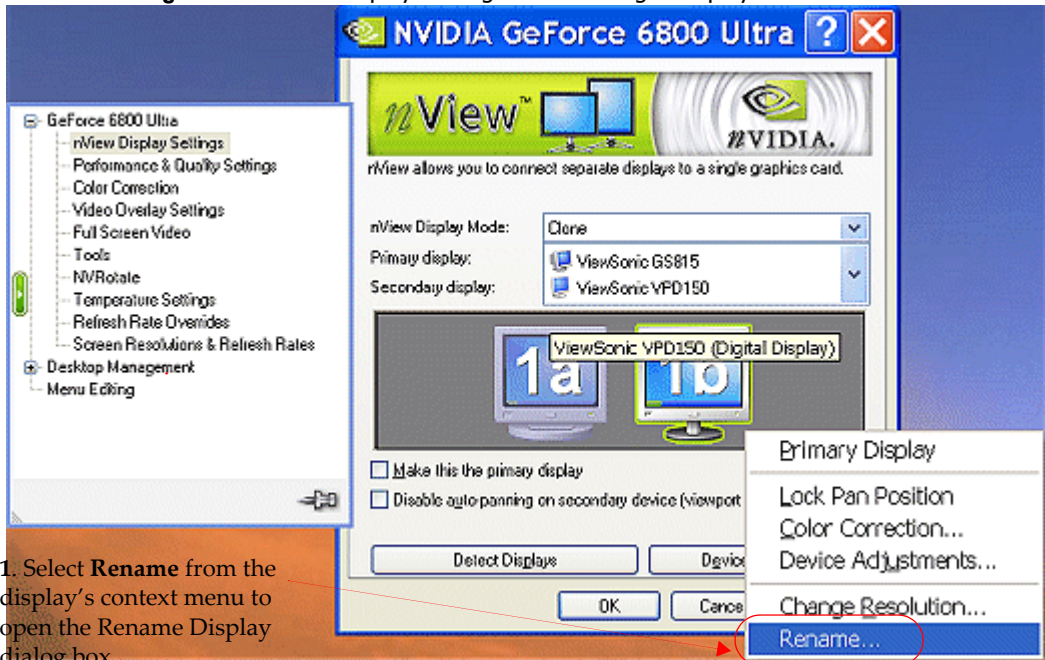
NVIDIA GeForce 6800 Ultra

GeForce 6800 Ultra
nView Display Settings
Performance & Quality Settings
Color Correction
Video Overlay Settings
Full Screen Video
Tools
NVRotate
Temperature Settings
Refresh Rate Overrides
Screen Resolutions & Refresh Rates
Desktop Management
Menu Editing

nView™ NVIDIA.

nView allows you to connect separate displays to a single graphics card.

nView Display Mode: Clone
Primary display: ViewSonic GS815
Secondary display: ViewSonic VPD150

1a 1b
ViewSonic VPD150 (Digital Display)

Make this the primary display
Disable auto-panning on secondary device (viewport

Detect Displays
Device
OK
Cance

Primary Display
Lock Pan Position
Color Correction...
Device Adjustments...
Change Resolution...
Rename...

1. Select Rename from the display's context menu to open the Rename Display dialog box.